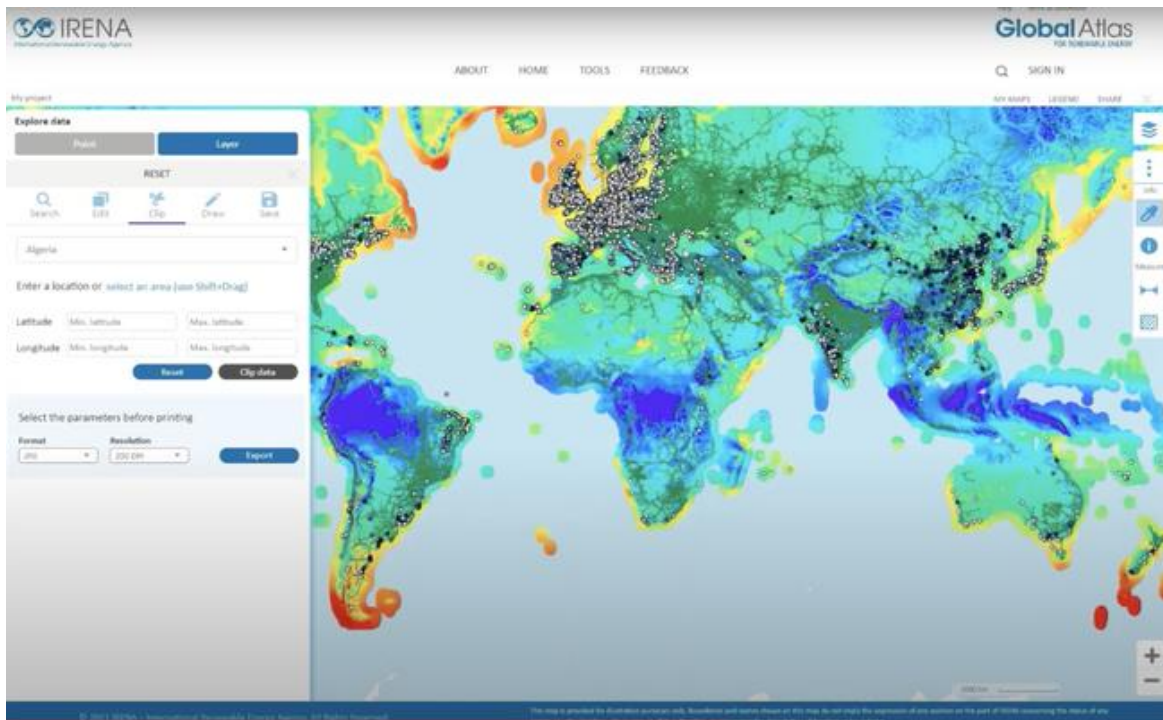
IRENA
International Renewable Energy Agency

Global Atlas
FOR RENEWABLE ENERGY

ABOUT HOME TOOLS FEEDBACK

SIGN IN

My project

MY MAPS LEGEND SHARE

Explore data

Point Layer

RESET

Search Edit Clip Draw Save

Algeria

Enter a location or select an area (use Shift+Drag)

Latitude Min. latitude Max. latitude

Longitude Min. longitude Max. longitude

Reset Clip data

Select the parameters before printing

Format JPG

Resolution 200 DPI

Export

Info

Measure

© 2021 IRENA - International Renewable Energy Agency. All Rights Reserved.

This map is provided for illustration purposes only. Boundaries and names shown on this map do not imply the expression of any opinion on the part of IRENA concerning the status of any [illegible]